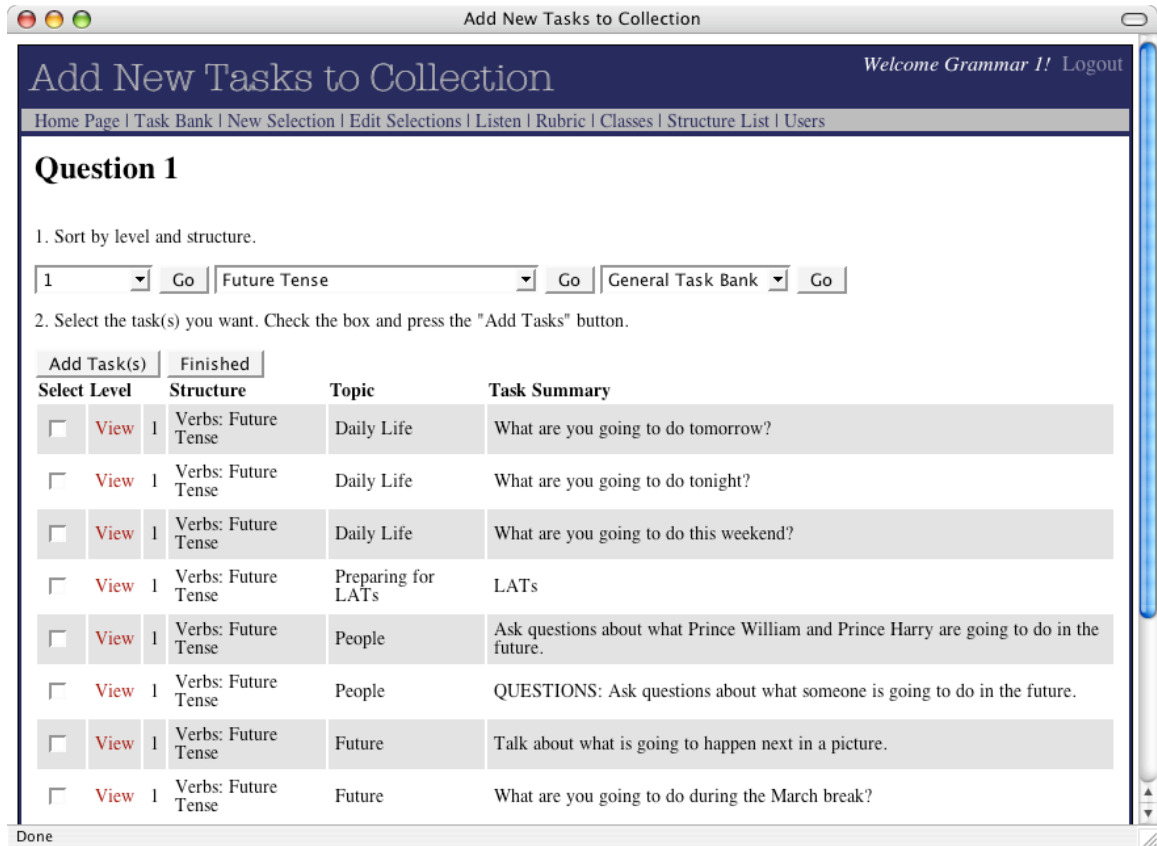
Add New Tasks to Collection

Add New Tasks to Collection

Welcome Grammar 1! Logout

Home Page | Task Bank | New Selection | Edit Selections | Listen | Rubric | Classes | Structure List | Users

Question 1

1. Sort by level and structure.

1 Go Future Tense Go General Task Bank Go

2. Select the task(s) you want. Check the box and press the "Add Tasks" button.

Add Task(s) Finished

| Select | Level | | Structure | Topic | Task Summary |
|---|---|---|---|---|---|
| | View | 1 | Verbs: Future Tense | Daily Life | What are you going to do tomorrow? |
| | View | 1 | Verbs: Future Tense | Daily Life | What are you going to do tonight? |
| | View | 1 | Verbs: Future Tense | Daily Life | What are you going to do this weekend? |
| | View | 1 | Verbs: Future Tense | Preparing for LATs | LATs |
| | View | 1 | Verbs: Future Tense | People | Ask questions about what Prince William and Prince Harry are going to do in the future. |
| | View | 1 | Verbs: Future Tense | People | QUESTIONS: Ask questions about what someone is going to do in the future. |
| | View | 1 | Verbs: Future Tense | Future | Talk about what is going to happen next in a picture. |
| | View | 1 | Verbs: Future Tense | Future | What are you going to do during the March break? |

Done